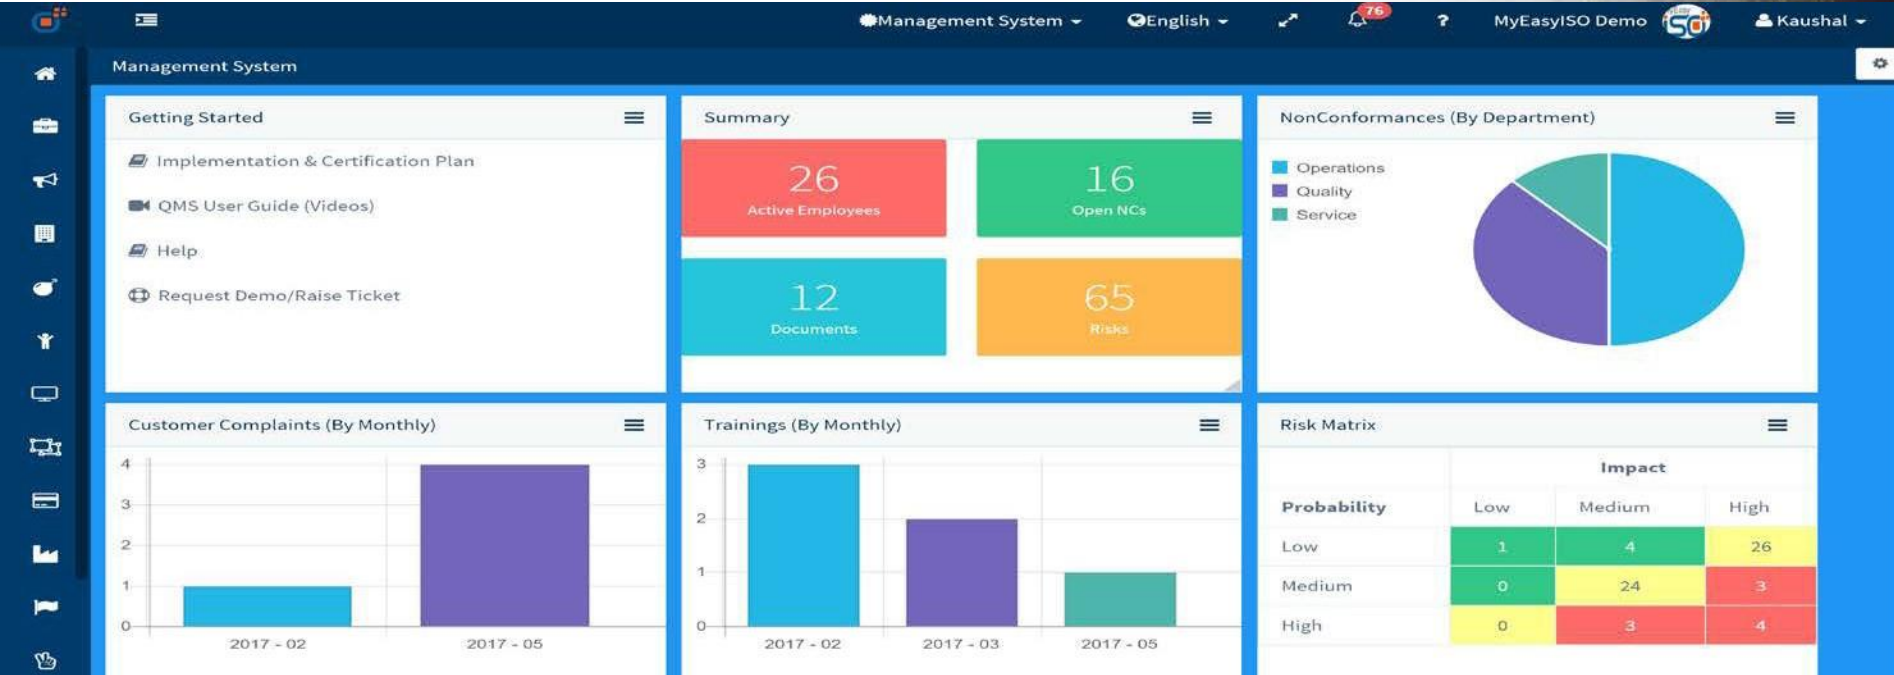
Management System English 76 ? MyEasyISO Demo Kaushal

Management System

Getting Started

Implementation & Certification Plan

QMS User Guide (Videos)

Help

Request Demo/Raise Ticket

Summary

26
Active Employees

16
Open NCs

12
Documents

65
Risks

NonConformances (By Department)

Operations
Quality
Service

Customer Complaints (By Monthly)

4
3
2
1
0
2017 - 02
2017 - 05

Trainings (By Monthly)

3
2
1
0
2017 - 02
2017 - 03
2017 - 05

Risk Matrix

| | Impact | | |
|---|---|---|---|
| Probability | Low | Medium | High |
| Low | 1 | 4 | 26 |
| Medium | 0 | 24 | 3 |
| High | 0 | 3 | 4 |